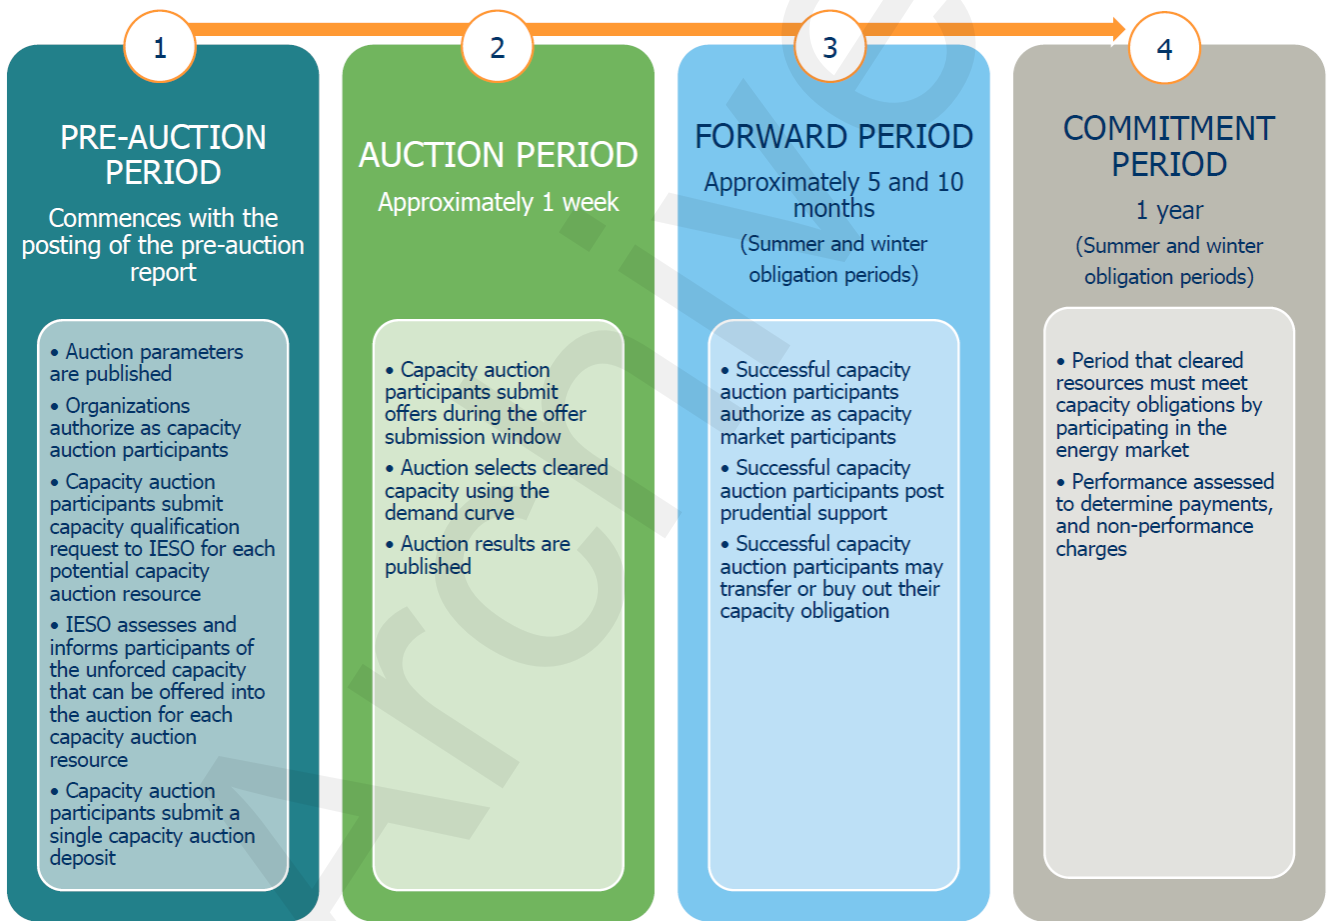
1

PRE-AUCTION PERIOD

Commences with the posting of the pre-auction report

• Auction parameters are published
• Organizations authorize as capacity auction participants
• Capacity auction participants submit capacity qualification request to IESO for each potential capacity auction resource
• IESO assesses and informs participants of the unforced capacity that can be offered into the auction for each capacity auction resource
• Capacity auction participants submit a single capacity auction deposit

2

AUCTION PERIOD

Approximately 1 week

• Capacity auction participants submit offers during the offer submission window
• Auction selects cleared capacity using the demand curve
• Auction results are published

3

FORWARD PERIOD

Approximately 5 and 10 months

(Summer and winter obligation periods)

• Successful capacity auction participants authorize as capacity market participants
• Successful capacity auction participants post prudential support
• Successful capacity auction participants may transfer or buy out their capacity obligation

4

COMMITMENT PERIOD

1 year

(Summer and winter obligation periods)

• Period that cleared resources must meet capacity obligations by participating in the energy market
• Performance assessed to determine payments, and non-performance charges

Archive